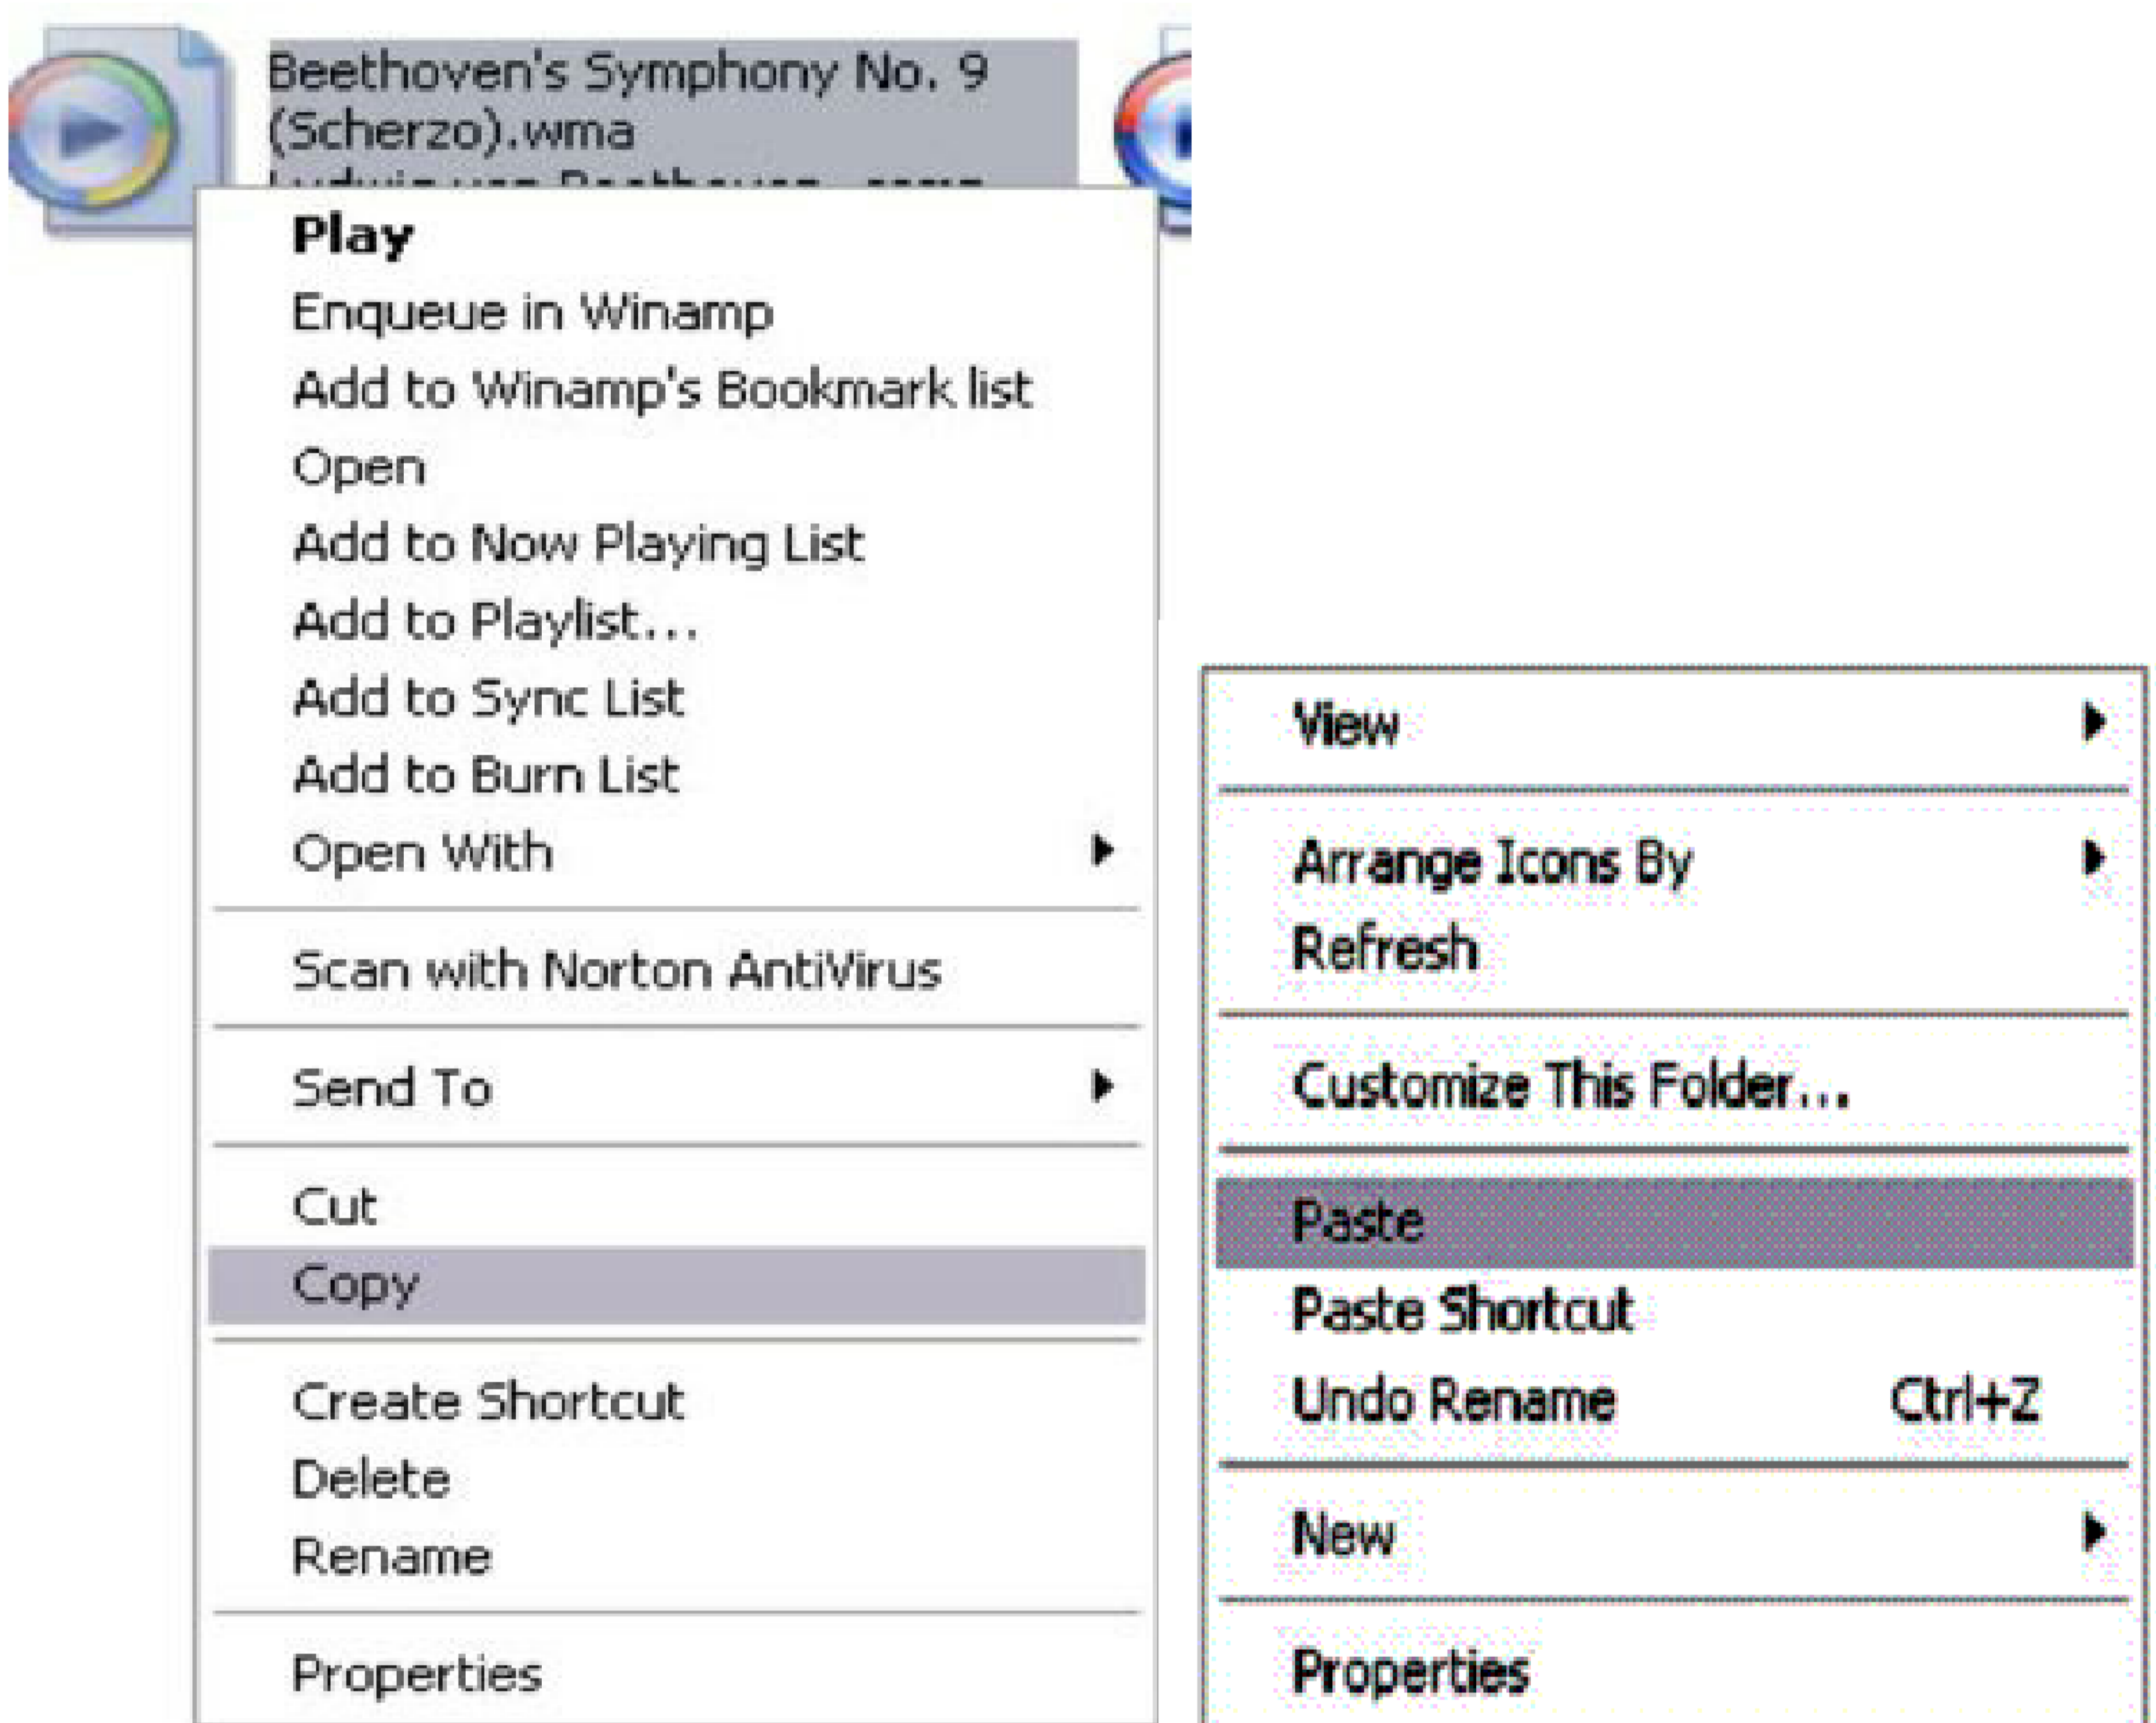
Beethoven's Symphony No. 9 (Scherzo).wma
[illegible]

Play
Enqueue in Winamp
Add to Winamp's Bookmark list
Open
Add to Now Playing List
Add to Playlist...
Add to Sync List
Add to Burn List
Open With
Scan with Norton AntiVirus
Send To
Cut
Copy
Create Shortcut
Delete
Rename
Properties

View
Arrange Icons By
Refresh
Customize This Folder...
Paste
Paste Shortcut
Undo Rename Ctrl+Z
New
Properties